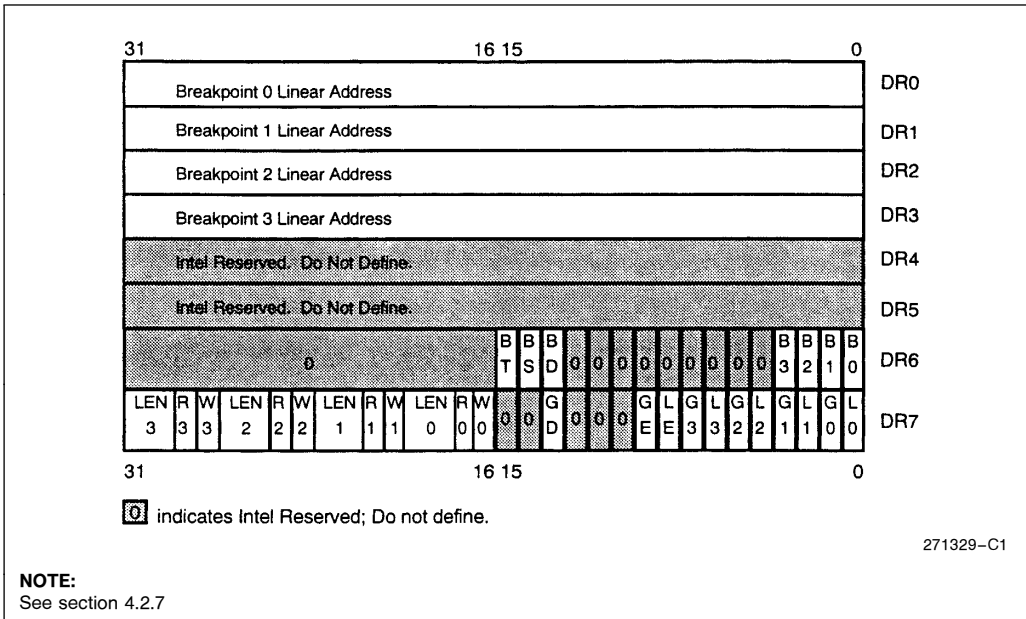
| 31 | 16 15 | 0 | |
|---|---|---|---|
| Breakpoint 0 Linear Address | | | DR0 |
| Breakpoint 1 Linear Address | | | DR1 |
| Breakpoint 2 Linear Address | | | DR2 |
| Breakpoint 3 Linear Address | | | DR3 |
| Intel Reserved. Do Not Define. | | | DR4 |
| Intel Reserved. Do Not Define. | | | DR5 |
| 0 | BT BS BD 0 0 0 0 0 0 0 0 0 B3 B2 B1 B0 | | DR6 |
| LEN3 R3 W3 LEN2 R2 W2 LEN1 R1 W1 LEN0 R0 W0 | 0 0 GD 0 0 0 GE LE G3 L3 G2 L2 G1 L1 G0 L0 | | DR7 |
| 31 | 16 15 | 0 | |

0 indicates Intel Reserved; Do not define.

271329–C1

NOTE:
See section 4.2.7